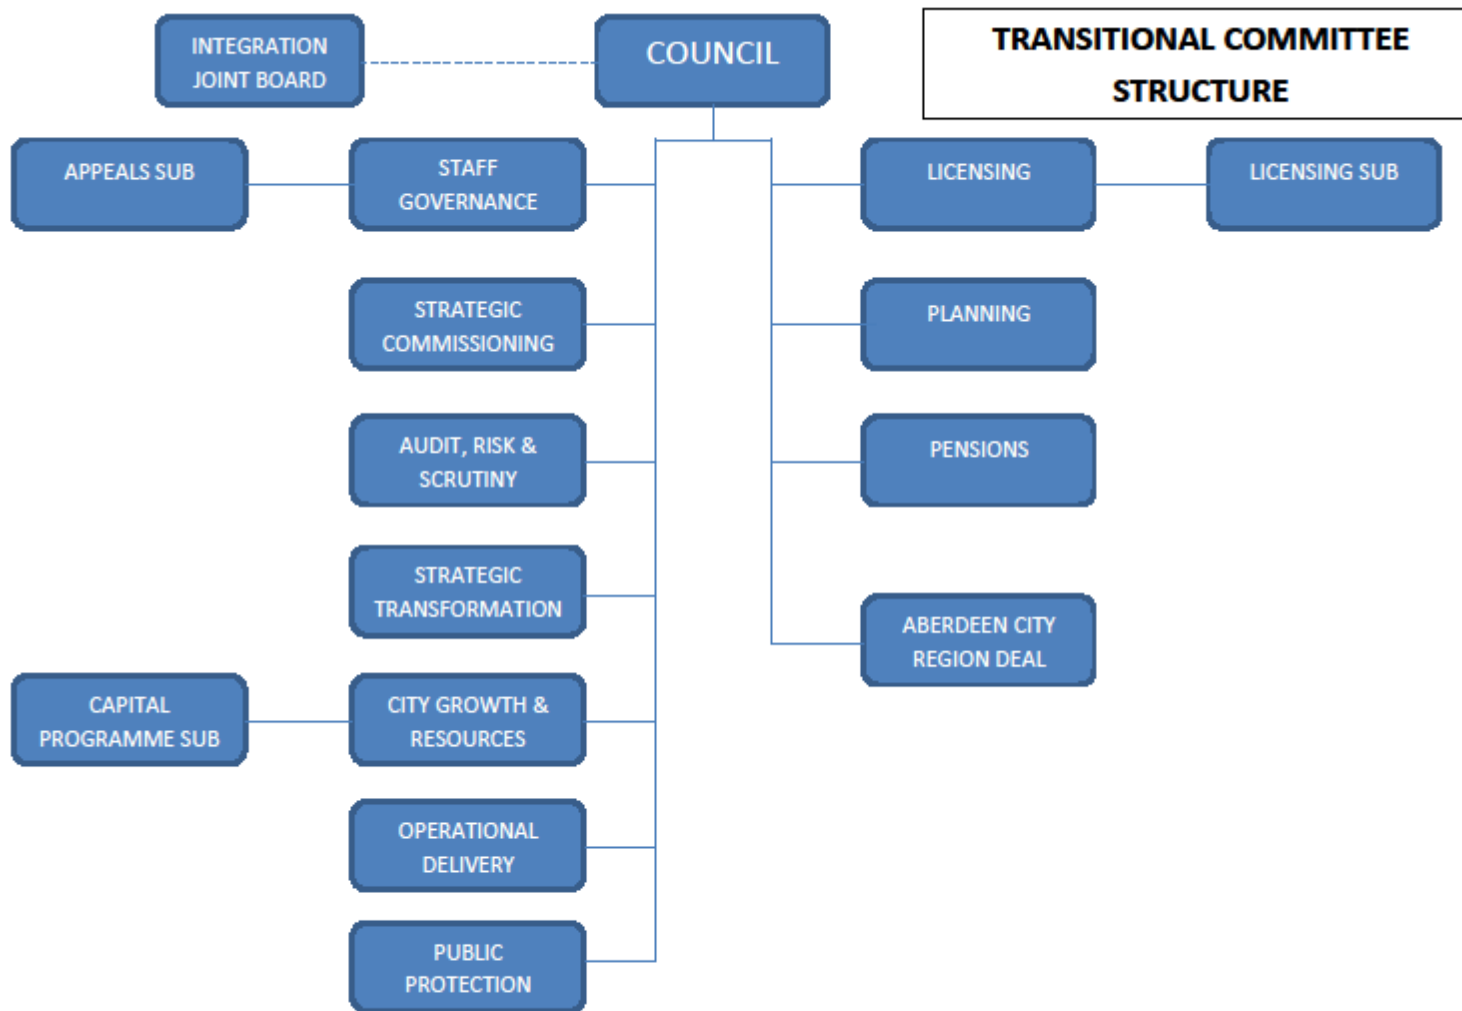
INTEGRATION JOINT BOARD

COUNCIL

TRANSITIONAL COMMITTEE STRUCTURE

APPEALS SUB

STAFF GOVERNANCE

LICENSING

LICENSING SUB

STRATEGIC COMMISSIONING

PLANNING

AUDIT, RISK & SCRUTINY

PENSIONS

STRATEGIC TRANSFORMATION

ABERDEEN CITY REGION DEAL

CAPITAL PROGRAMME SUB

CITY GROWTH & RESOURCES

OPERATIONAL DELIVERY

PUBLIC PROTECTION